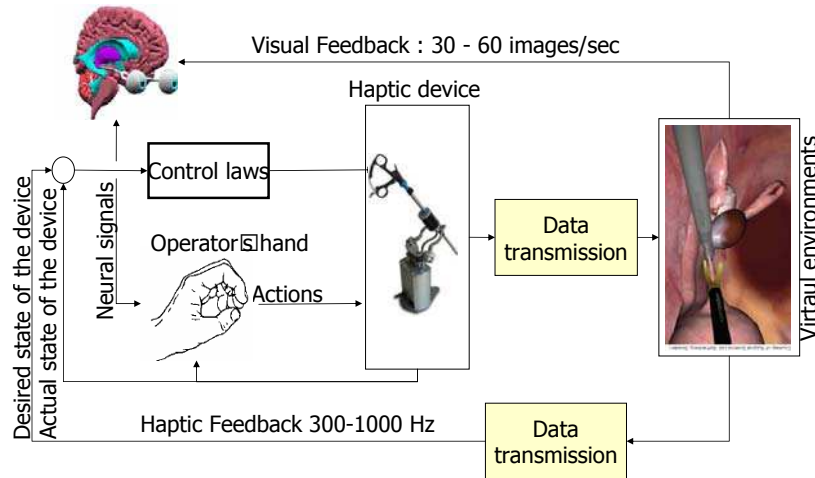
Visual Feedback : 30 - 60 images/sec

Haptic device

Control laws

Neural signals

Operator hand

Actions

Data transmission

Virtaul environments

Desired state of the device

Actual state of the device

Haptic Feedback 300-1000 Hz

Data transmission